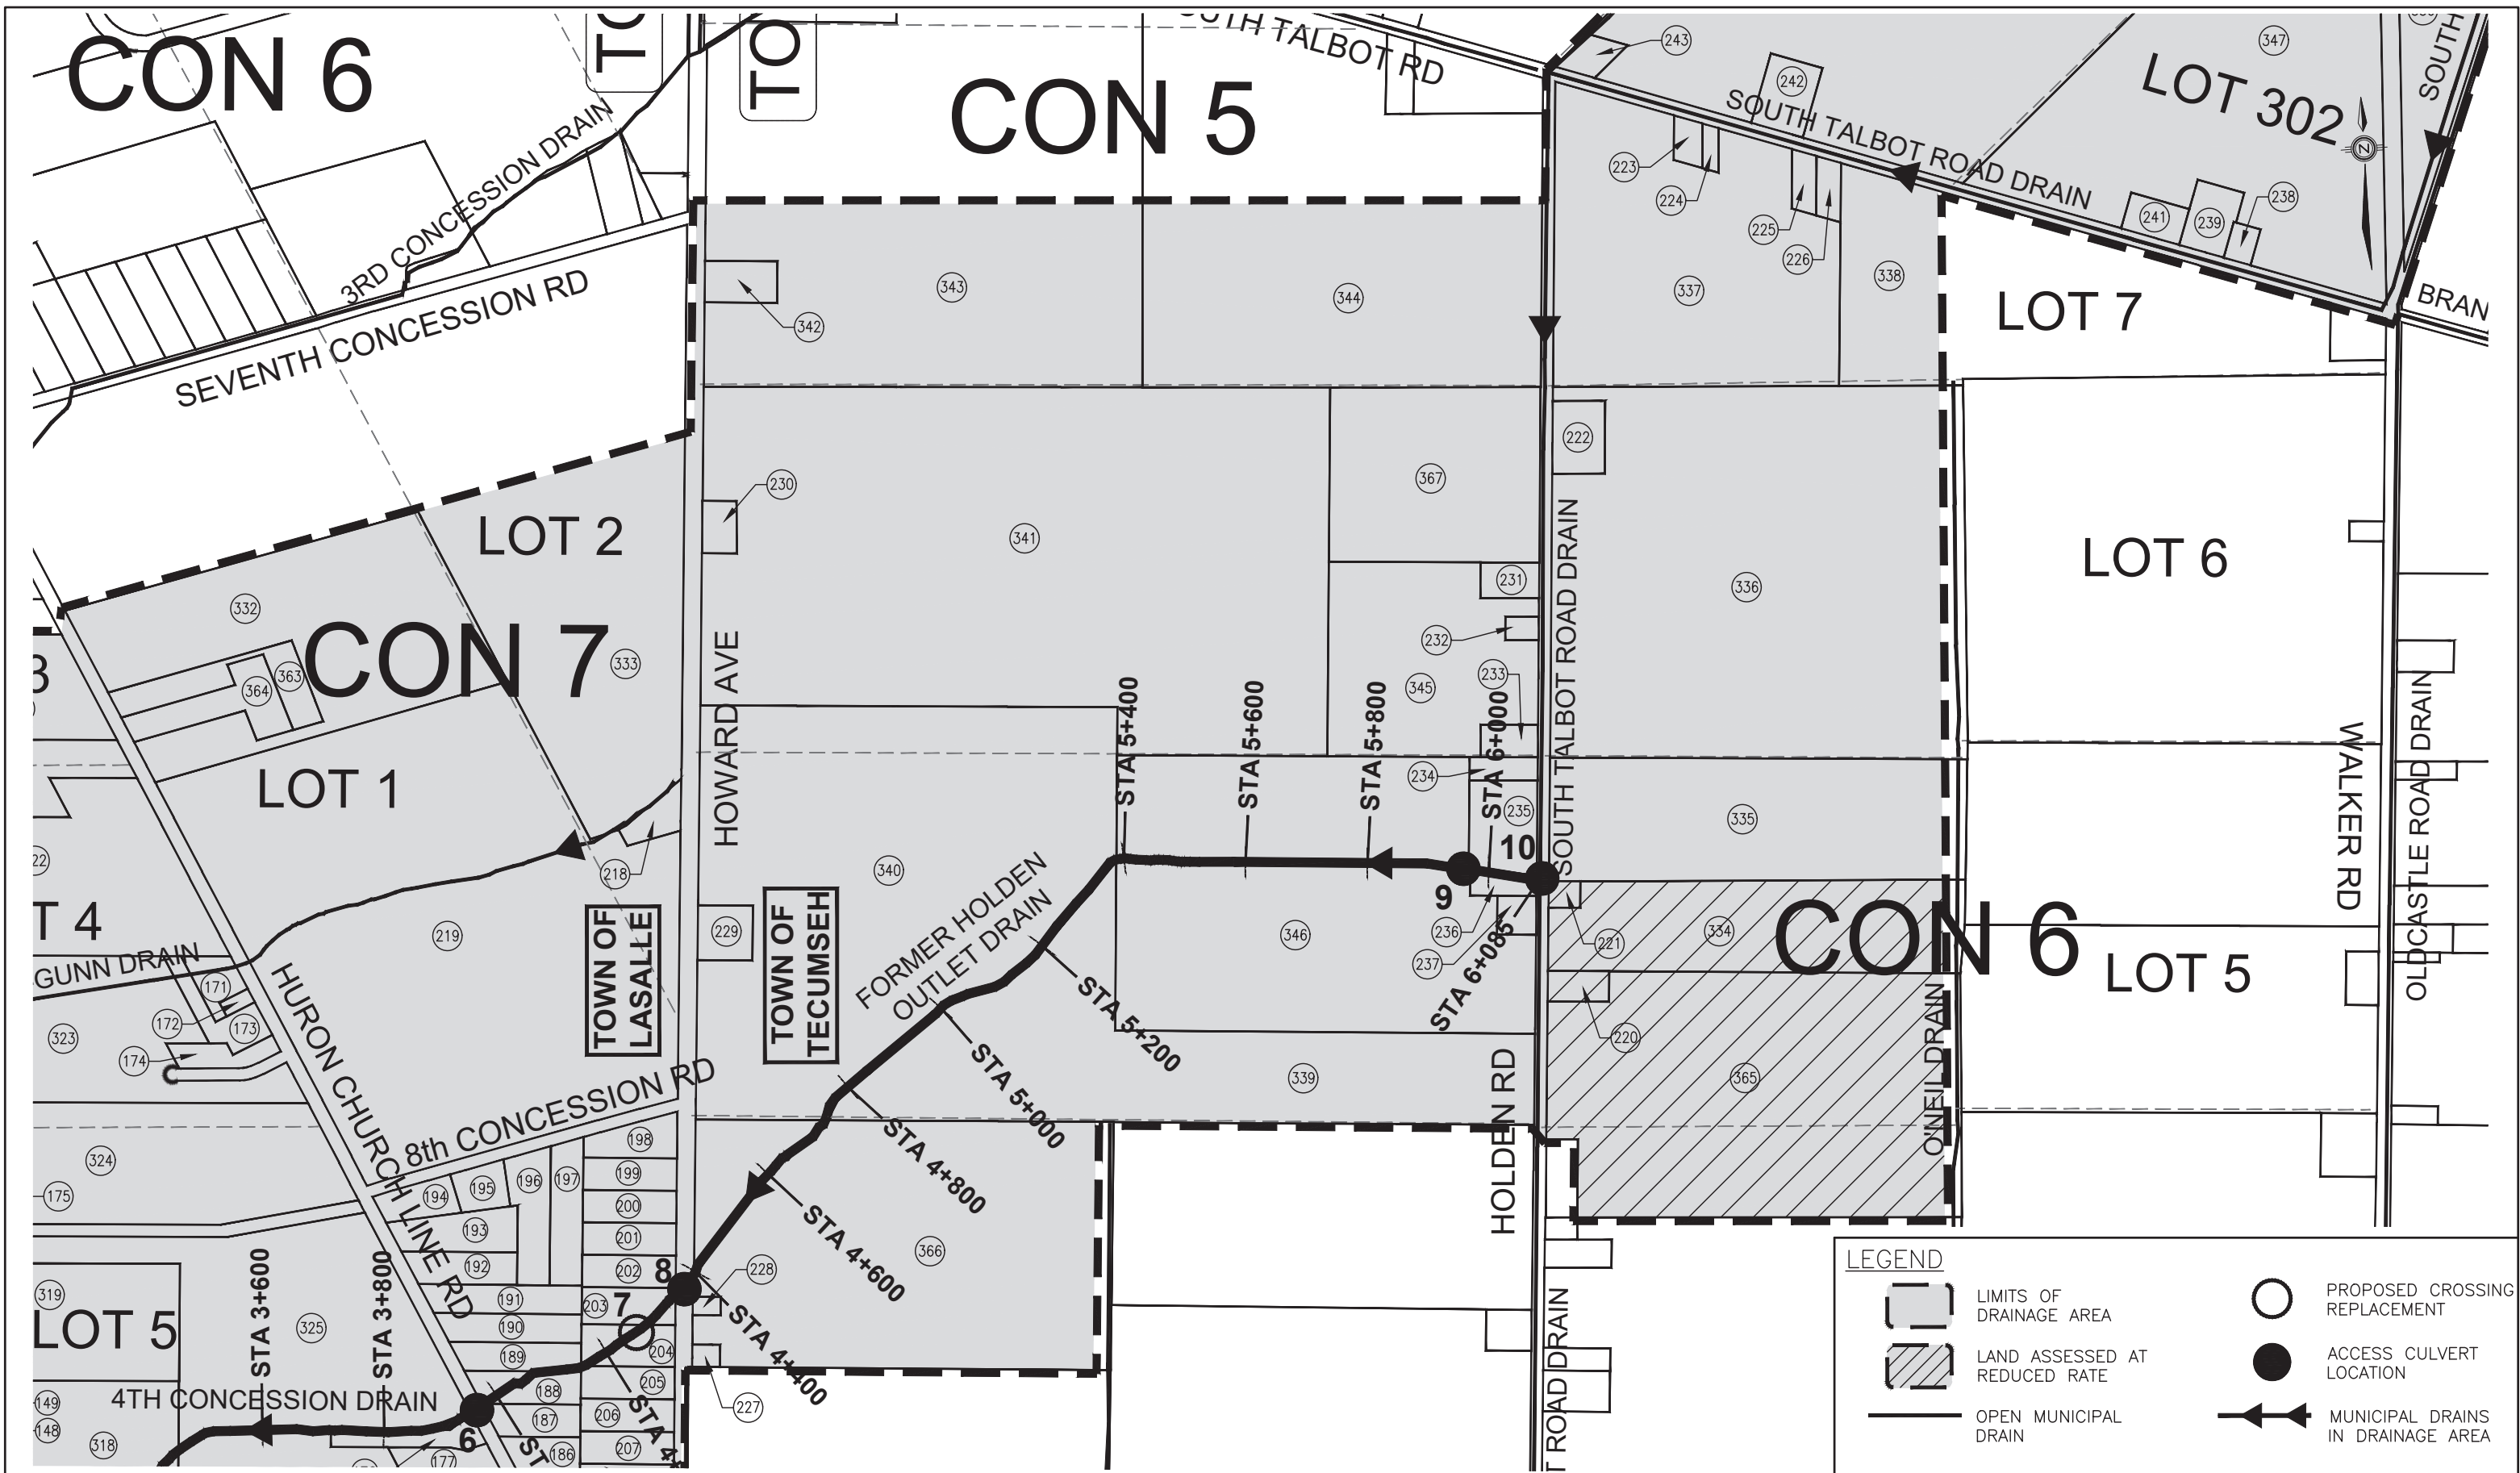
CON 6
CON 5
SOUTH TALBOT RD
LOT 302
SOUTH TALBOT ROAD DRAIN
BRAN
LOT 7
3RD CONCESSION DRAIN
SEVENTH CONCESSION RD
243 347 242 223 224 225 226 241 239 238 337 338 343 344 342
LOT 2
CON 7
LOT 1
LOT 6
332 363 364 333 230 341 367 222 231 232 336 345 233 234 235 340 218 219 229 346 236 237 334 221 220 365 339 335
HOWARD AVE
SOUTH TALBOT ROAD DRAIN
STA 5+400
STA 5+600
STA 5+800
STA 6+000
10
9
STA 6+085
T 4
GUNN DRAIN
TOWN OF LASALLE
TOWN OF TECUMSEH
FORMER HOLDEN OUTLET DRAIN
STA 5+200
STA 5+000
STA 4+800
STA 4+600
STA 4+400
CON 6
LOT 5
WALKER RD
OLDCASTLE ROAD DRAIN
ONEIL DRAIN
HOLDEN RD
HURON CHURCH LINE RD
8th CONCESSION RD
171 172 173 174 323 324 175 198 199 200 201 202 203 197 196 195 194 193 192 191 190 189 188 187 186 204 205 206 207 228 227 366 319 325 149 148 318 177 22
8
7
6
STA 3+600
STA 3+800
LOT 5
4TH CONCESSION DRAIN
T ROAD DRAIN
LEGEND
LIMITS OF DRAINAGE AREA
LAND ASSESSED AT REDUCED RATE
OPEN MUNICIPAL DRAIN
PROPOSED CROSSING REPLACEMENT
ACCESS CULVERT LOCATION
MUNICIPAL DRAINS IN DRAINAGE AREA